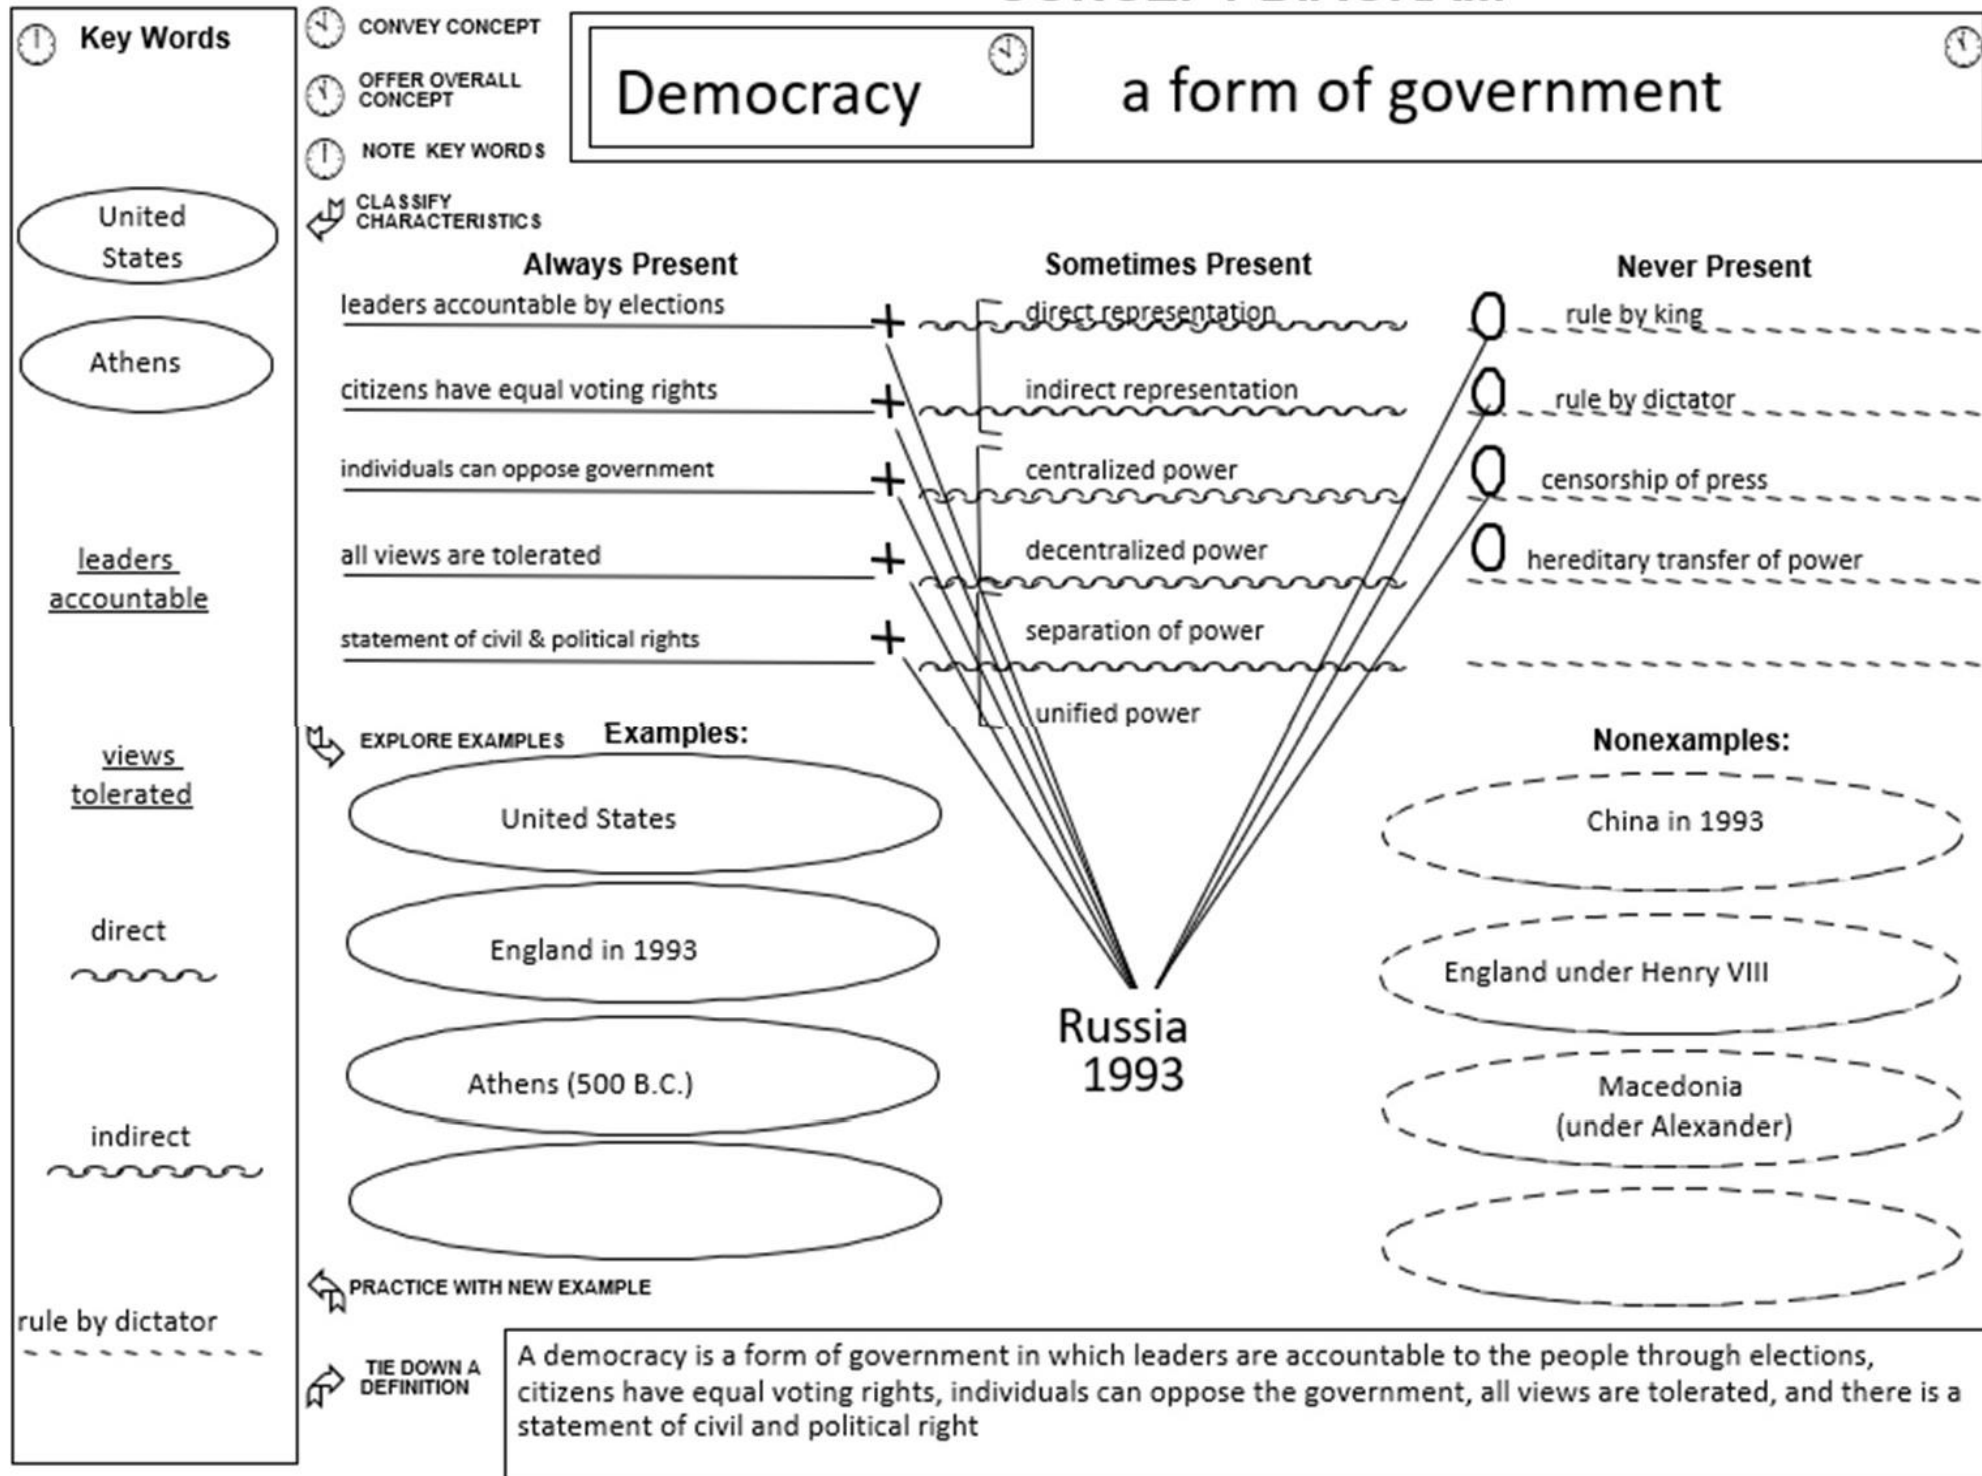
Key Words

United States

Athens

leaders accountable

views tolerated

direct

indirect

rule by dictator

CONVEY CONCEPT

OFFER OVERALL CONCEPT

NOTE KEY WORDS

CLASSIFY CHARACTERISTICS

Democracy

a form of government

Always Present

leaders accountable by elections +

citizens have equal voting rights +

individuals can oppose government +

all views are tolerated +

statement of civil & political rights +

Sometimes Present

direct representation

indirect representation

centralized power

decentralized power

separation of power

unified power

Never Present

0 rule by king

0 rule by dictator

0 censorship of press

0 hereditary transfer of power

EXPLORE EXAMPLES

Examples:

United States

England in 1993

Athens (500 B.C.)

Russia 1993

Nonexamples:

China in 1993

England under Henry VIII

Macedonia (under Alexander)

PRACTICE WITH NEW EXAMPLE

TIE DOWN A DEFINITION

A democracy is a form of government in which leaders are accountable to the people through elections, citizens have equal voting rights, individuals can oppose the government, all views are tolerated, and there is a statement of civil and political right